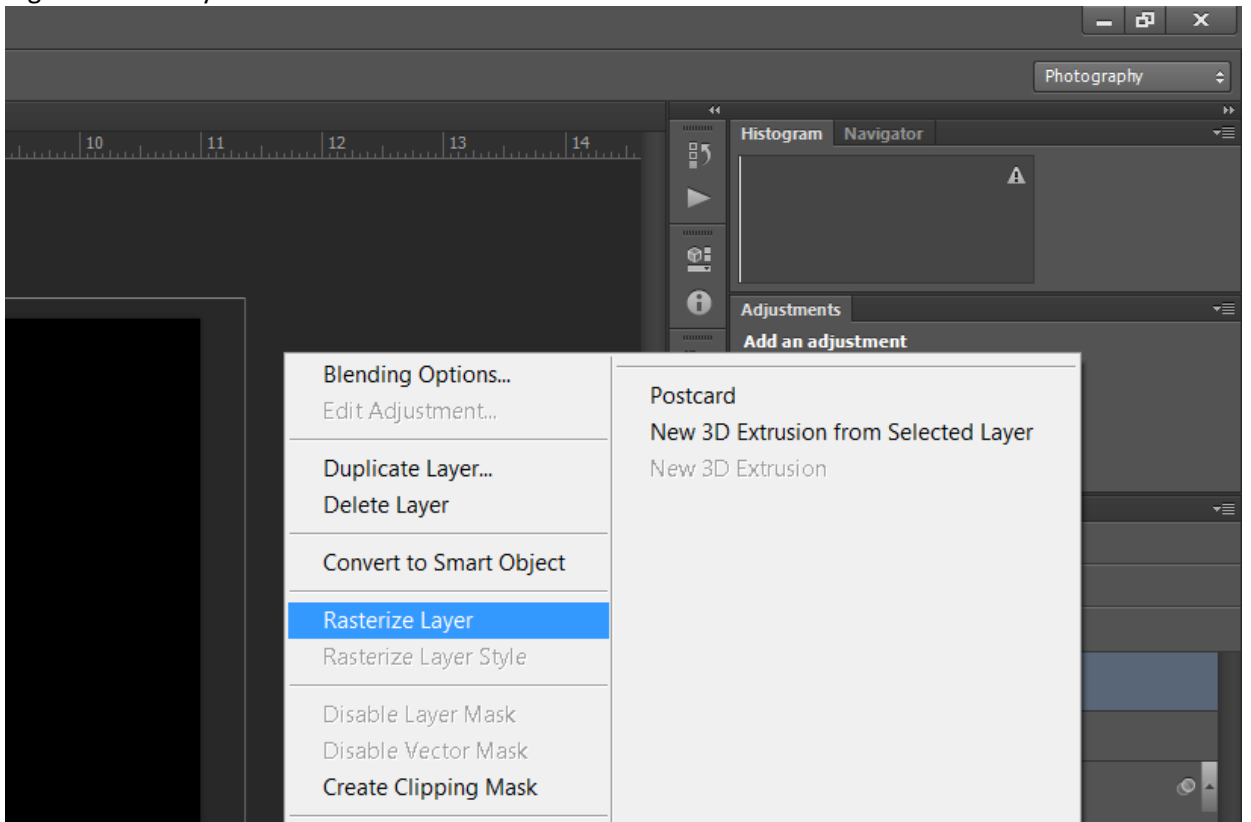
Photography

10 11 12 13 14

Histogram Navigator

Adjustments

Add an adjustment

Blending Options...
Edit Adjustment...

Duplicate Layer...
Delete Layer

Convert to Smart Object

Rasterize Layer
Rasterize Layer Style

Disable Layer Mask
Disable Vector Mask
Create Clipping Mask

Postcard
New 3D Extrusion from Selected Layer
New 3D Extrusion